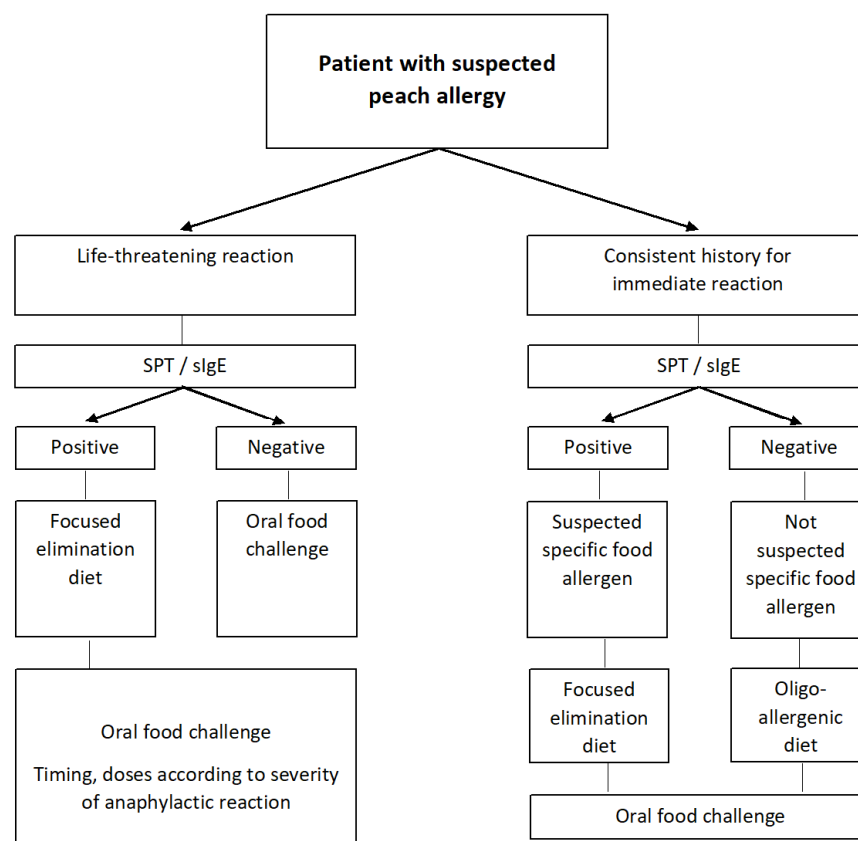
Patient with suspected peach allergy

Life-threatening reaction

SPT / sIgE

Positive

Negative

Focused elimination diet

Oral food challenge

Oral food challenge

Timing, doses according to severity of anaphylactic reaction

Consistent history for immediate reaction

SPT / sIgE

Positive

Negative

Suspected specific food allergen

Not suspected specific food allergen

Focused elimination diet

Oligo-allergenic diet

Oral food challenge